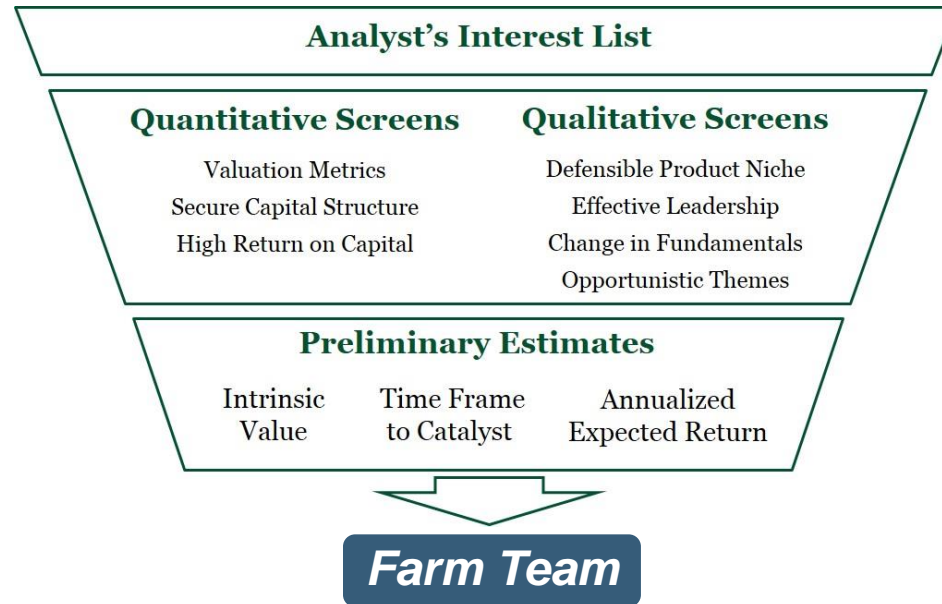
Analyst's Interest List

Quantitative Screens

Valuation Metrics
Secure Capital Structure
High Return on Capital

Qualitative Screens

Defensible Product Niche
Effective Leadership
Change in Fundamentals
Opportunistic Themes

Preliminary Estimates

Intrinsic Value

Time Frame to Catalyst

Annualized Expected Return

Farm Team